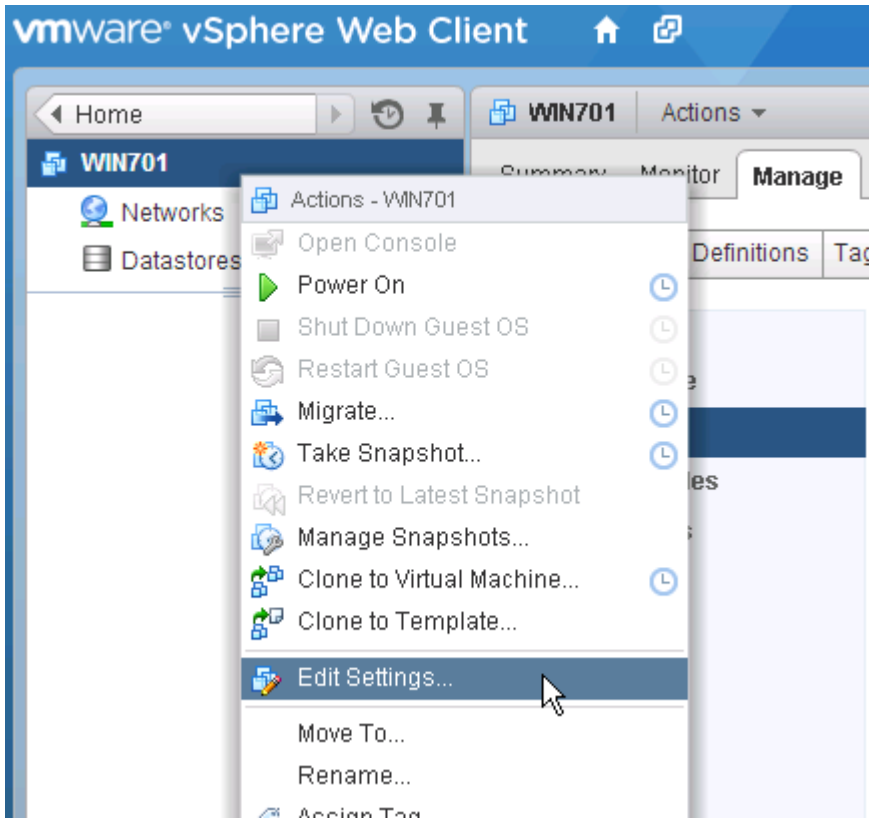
vmware® vSphere Web Client

Home

WIN701

Networks

Datastores

WIN701 Actions

Summary Monitor Manage

Definitions Tag

e

es

s

Actions - WIN701

Open Console

Power On

Shut Down Guest OS

Restart Guest OS

Migrate...

Take Snapshot...

Revert to Latest Snapshot

Manage Snapshots...

Clone to Virtual Machine...

Clone to Template...

Edit Settings...

Move To...

Rename...

Assign Tag